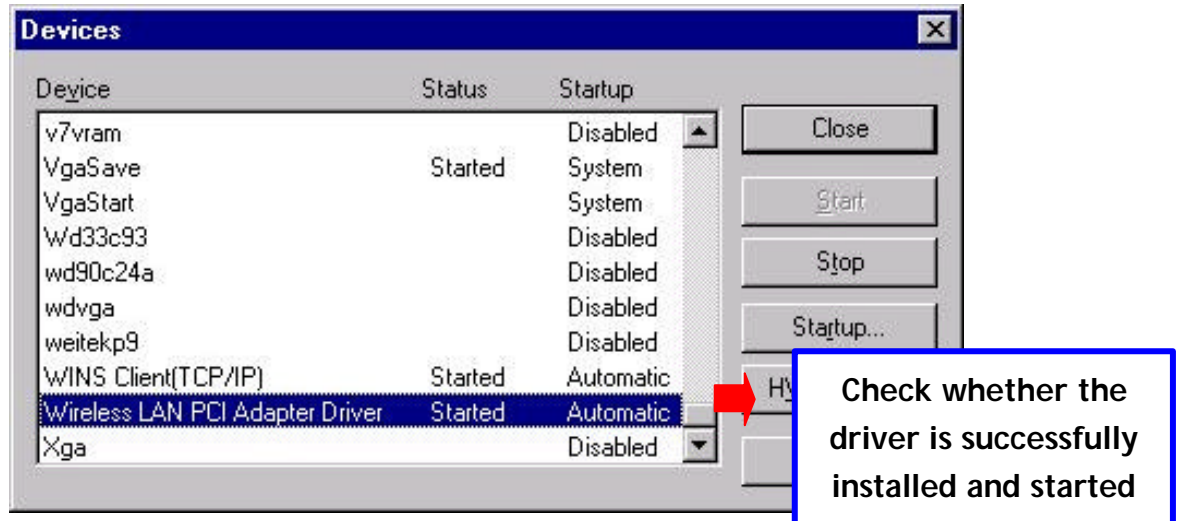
Devices

| Device | Status | Startup |
|---|---|---|
| v7vram | | Disabled |
| VgaSave | Started | System |
| VgaStart | | System |
| Wd33c93 | | Disabled |
| wd90c24a | | Disabled |
| wdvga | | Disabled |
| weitekp9 | | Disabled |
| WINS Client(TCP/IP) | Started | Automatic |
| Wireless LAN PCI Adapter Driver | Started | Automatic |
| Xga | | Disabled |

Close

Start

Stop

Startup...

HW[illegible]

Check whether the driver is successfully installed and started